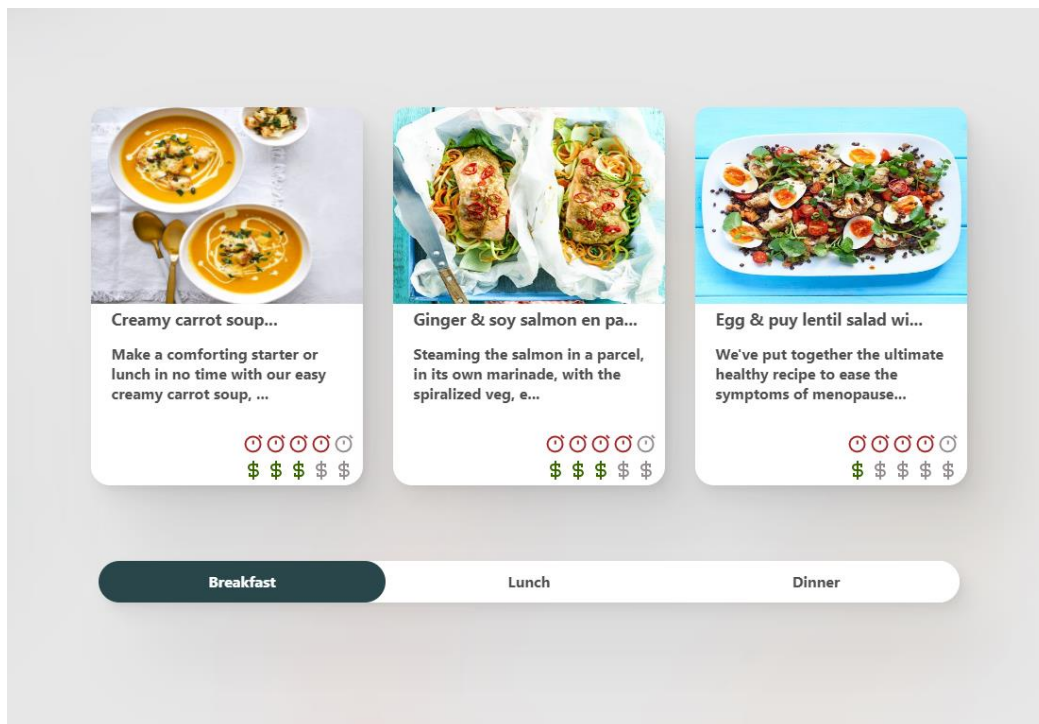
Creamy carrot soup...

Make a comforting starter or lunch in no time with our easy creamy carrot soup, ...

$ $ $ $ $

Ginger & soy salmon en pa...

Steaming the salmon in a parcel, in its own marinade, with the spiralized veg, e...

$ $ $ $ $

Egg & puy lentil salad wi...

We've put together the ultimate healthy recipe to ease the symptoms of menopause...

$ $ $ $ $

Breakfast

Lunch

Dinner